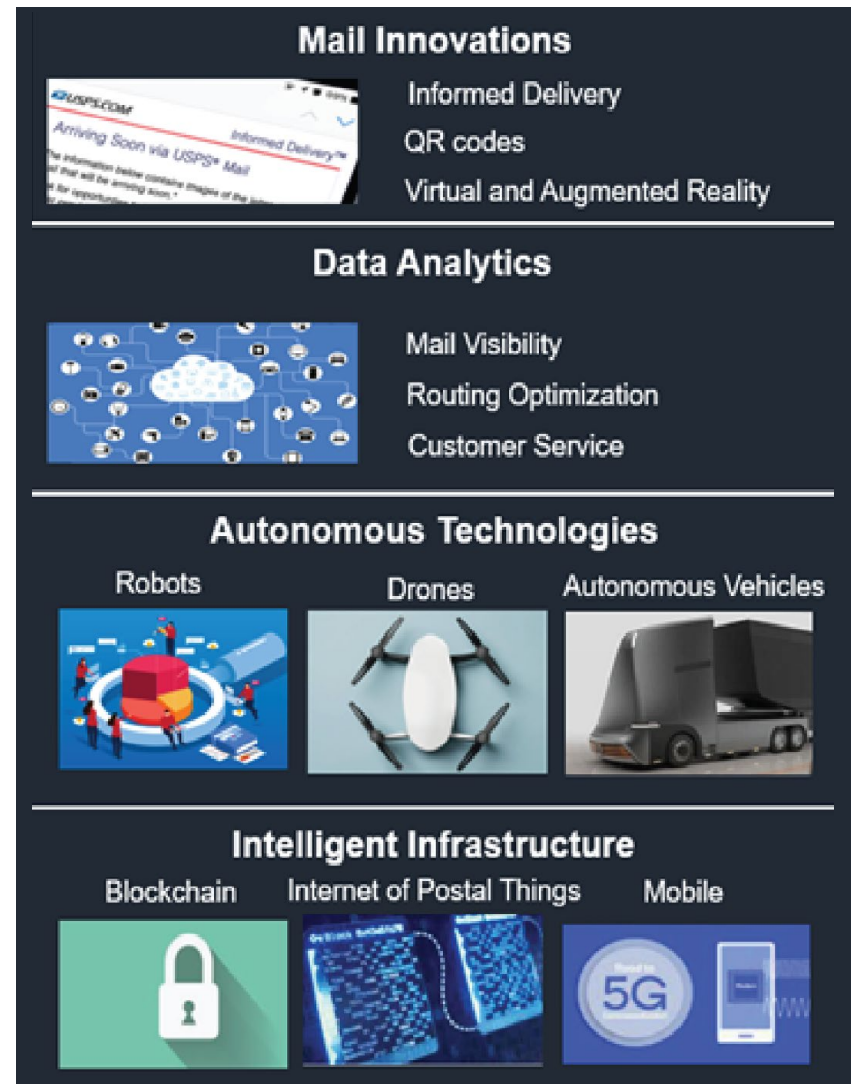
Mail Innovations

USPS.COM

Arriving Soon via USPS® Mail

Informed Delivery™

The information below contains images of the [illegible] that will be arriving soon.

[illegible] for opportunities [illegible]

Informed Delivery

QR codes

Virtual and Augmented Reality

Data Analytics

Mail Visibility

Routing Optimization

Customer Service

Autonomous Technologies

Robots

Drones

Autonomous Vehicles

Intelligent Infrastructure

Blockchain

Internet of Postal Things

Mobile

5G